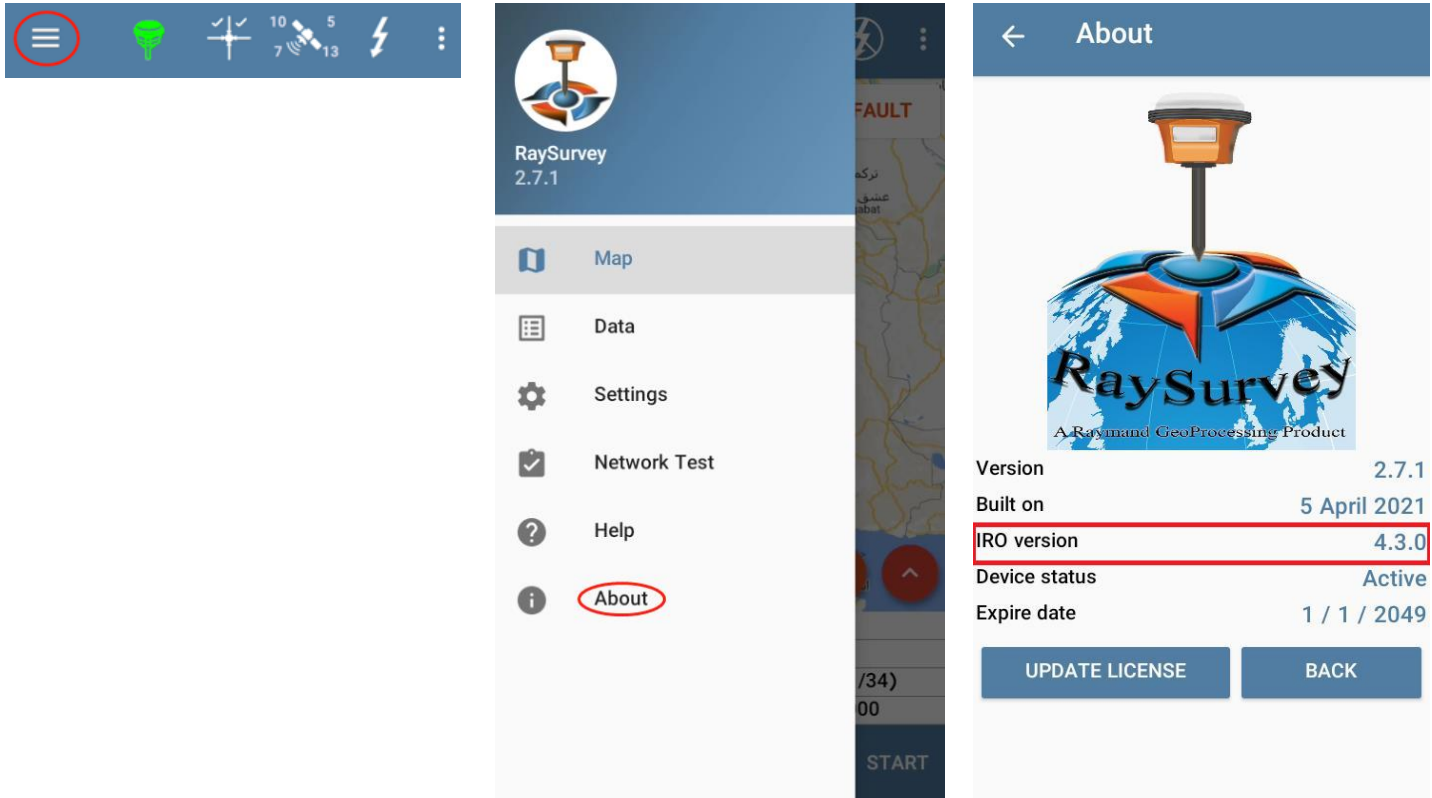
10 5
7 13

RaySurvey
2.7.1

FAULT

ترکم
عشق
abat

Map
Data
Settings
Network Test
Help
About

/34)
00
START

About

RaySurvey
A Raymand GeoProcessing Product

Version 2.7.1
Built on 5 April 2021
IRO version 4.3.0
Device status Active
Expire date 1 / 1 / 2049

UPDATE LICENSE
BACK